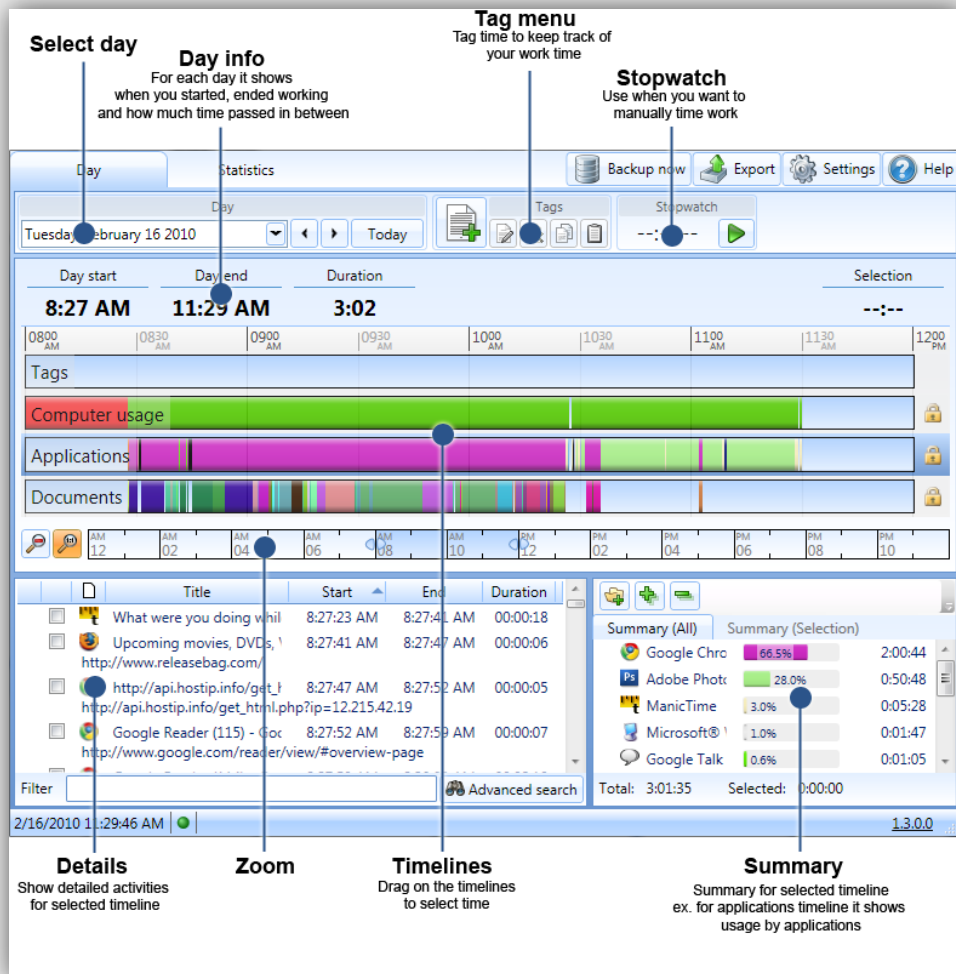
Select day

Day info
For each day it shows when you started, ended working and how much time passed in between

Tag menu
Tag time to keep track of your work time

Stopwatch
Use when you want to manually time work

Day | Statistics | Backup now | Export | Settings | Help

Day
Tuesday, February 16 2010 | Today

Tags

Stopwatch
--:--

| Day start | Day end | Duration | Selection |
|---|---|---|---|
| 8:27 AM | 11:29 AM | 3:02 | --:-- |

08:00 AM | 08:30 AM | 09:00 AM | 09:30 AM | 10:00 AM | 10:30 AM | 11:00 AM | 11:30 AM | 12:00 PM

Tags
Computer usage
Applications
Documents

AM 12 | AM 02 | AM 04 | AM 06 | AM 08 | AM 10 | PM 12 | PM 02 | PM 04 | PM 06 | PM 08 | PM 10

| | Title | Start | End | Duration |
|---|---|---|---|---|
| | What were you doing whil | 8:27:23 AM | 8:27:41 AM | 00:00:18 |
| | Upcoming movies, DVDs, | 8:27:41 AM | 8:27:47 AM | 00:00:06 |
| | http://www.releasebag.com/ | | | |
| | http://api.hostip.info/get_ | 8:27:47 AM | 8:27:52 AM | 00:00:05 |
| | http://api.hostip.info/get_html.php?ip=12.215.42.19 | | | |
| | Google Reader (115) - Goo | 8:27:52 AM | 8:27:59 AM | 00:00:07 |
| | http://www.google.com/reader/view/#overview-page | | | |

Filter | Advanced search

Summary (All) | Summary (Selection)

| | | |
|---|---|---|
| Google Chro | 66.5% | 2:00:44 |
| Adobe Photo | 28.0% | 0:50:48 |
| ManicTime | 3.0% | 0:05:28 |
| Microsoft® | 1.0% | 0:01:47 |
| Google Talk | 0.6% | 0:01:05 |

Total: 3:01:35 Selected: 0:00:00

2/16/2010 11:29:46 AM
1.3.0.0

Details
Show detailed activities for selected timeline

Zoom

Timelines
Drag on the timelines to select time

Summary
Summary for selected timeline ex. for applications timeline it shows usage by applications